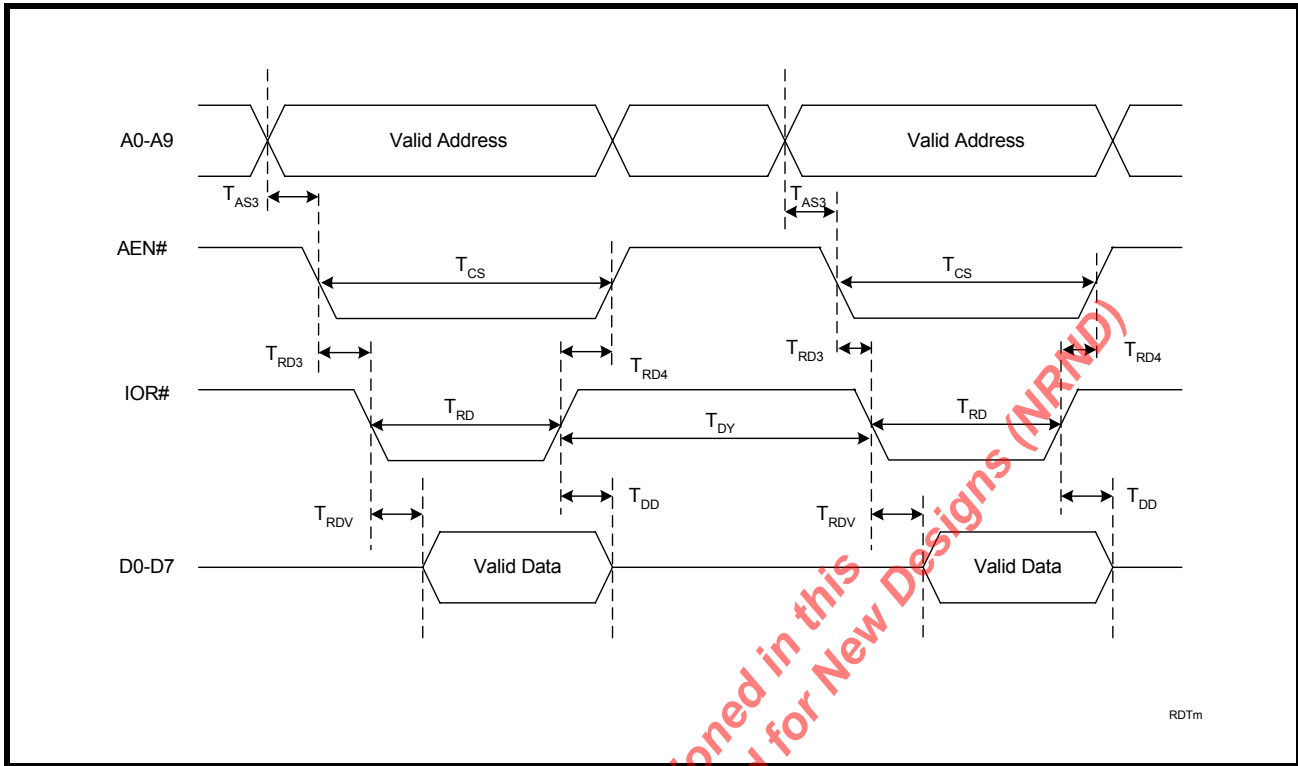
A0-A9

Valid Address

Valid Address

$T_{AS3}$

$T_{AS3}$

AEN#

$T_{CS}$

$T_{CS}$

$T_{RD3}$

$T_{RD4}$

$T_{RD3}$

$T_{RD4}$

IOR#

$T_{RD}$

$T_{DY}$

$T_{RD}$

$T_{RDV}$

$T_{DD}$

$T_{RDV}$

$T_{DD}$

D0-D7

Valid Data

Valid Data

RDTm

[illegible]oned in this

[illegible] for New Designs (NRND)